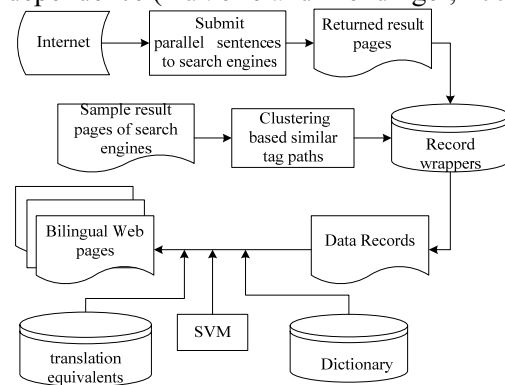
Internet

Submit parallel sentences to search engines

Returned result pages

Sample result pages of search engines

Clustering based similar tag paths

Record wrappers

Bilingual Web pages

Data Records

SVM

translation equivalents

Dictionary